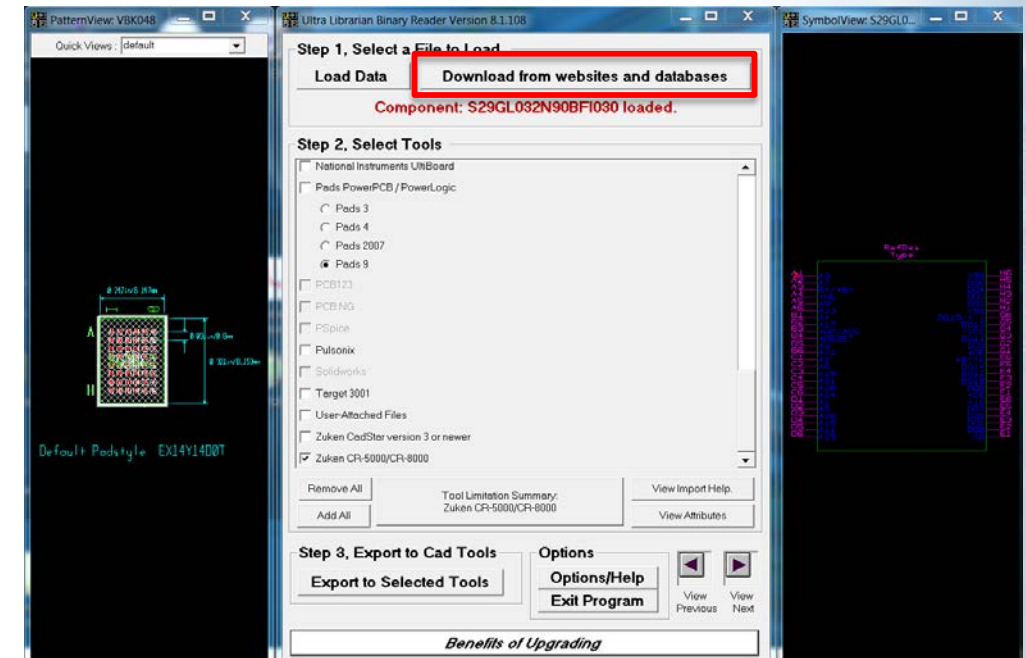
PatternView: VBK048

Quick Views : default

A

B

Default Padstyle EX14Y14D0T

Ultra Librarian Binary Reader Version 8.1.108

Step 1, Select a File to Load

Load Data

Download from websites and databases

Component: S29GL032N90BFI030 loaded.

Step 2, Select Tools

National Instruments UltiBoard

Pads PowerPCB / PowerLogic

Pads 3

Pads 4

Pads 2007

Pads 9

PCB123

PCB NG

PSpice

Pulsonix

Solidworks

Target 3001

User-Attached Files

Zuken CadStar version 3 or newer

Zuken CR-5000/CR-8000

Remove All

Add All

Tool Limitation Summary: Zuken CR-5000/CR-8000

View Import Help

View Attributes

Step 3, Export to Cad Tools

Export to Selected Tools

Options

Options/Help

Exit Program

View Previous

View Next

Benefits of Upgrading

SymbolView: S29GL0...